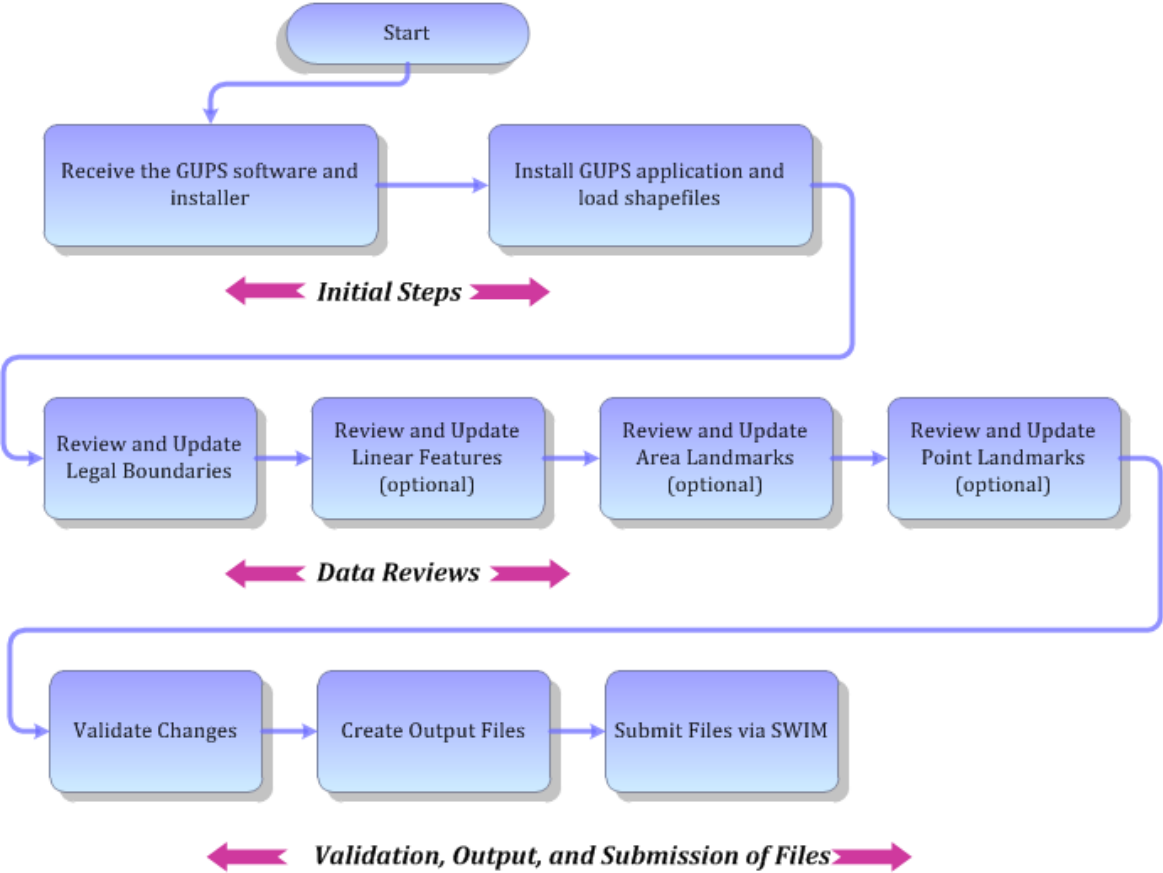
Start

Receive the GUPS software and installer

Install GUPS application and load shapefiles

Initial Steps

Review and Update Legal Boundaries

Review and Update Linear Features (optional)

Review and Update Area Landmarks (optional)

Review and Update Point Landmarks (optional)

Data Reviews

Validate Changes

Create Output Files

Submit Files via SWIM

Validation, Output, and Submission of Files